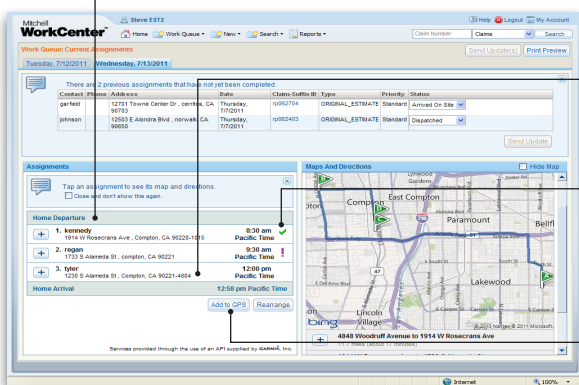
Mitchell WorkCenter™

Steve EST2

Help Logout My Account

Home Work Queue New Search Reports

Claim Number Claims Search

Work Queue: Current Assignments

Send Update(s) Print Preview

Tuesday, 7/12/2011 Wednesday, 7/13/2011

There are 2 previous assignments that have not yet been completed.

| Contact | Phone | Address | Date | Claim-Suffix ID | Type | Priority | Status |
|---|---|---|---|---|---|---|---|
| garfield | | 12701 Towne Center Dr , cerritos, CA 90703 | Thursday, 7/7/2011 | rp062704 | ORIGINAL_ESTIMATE | Standard | Arrived On Site |
| johnson | | 12503 E Alondra Blvd , norwalk, CA 90650 | Thursday, 7/7/2011 | rp062403 | ORIGINAL_ESTIMATE | Standard | Dispatched |

Send Update

Assignments

Tap an assignment to see its map and directions.
Close and don't show this again.

Home Departure

1. kennedy 8:30 am
1914 W Rosecrans Ave , Compton, CA 90220-1015 Pacific Time

2. regan 9:30 am
1733 S Alameda St , Compton, CA 90221 Pacific Time

3. tyler 12:00 pm
1230 S Alameda St , Compton, CA 90221-4804 Pacific Time

Home Arrival 12:58 pm Pacific Time

Add to GPS Rearrange

Services provided through the use of an API supplied by GARMIN, Inc.

Maps And Directions

Hide Map

East Compton Compton Paramount Bellfl Lakewood Lincoln Village Lynwood

bing © 2010 NAVTEQ © 2011 Microsoft

4848 Woodruff Avenue to 1914 W Rosecrans Ave

Internet 100%